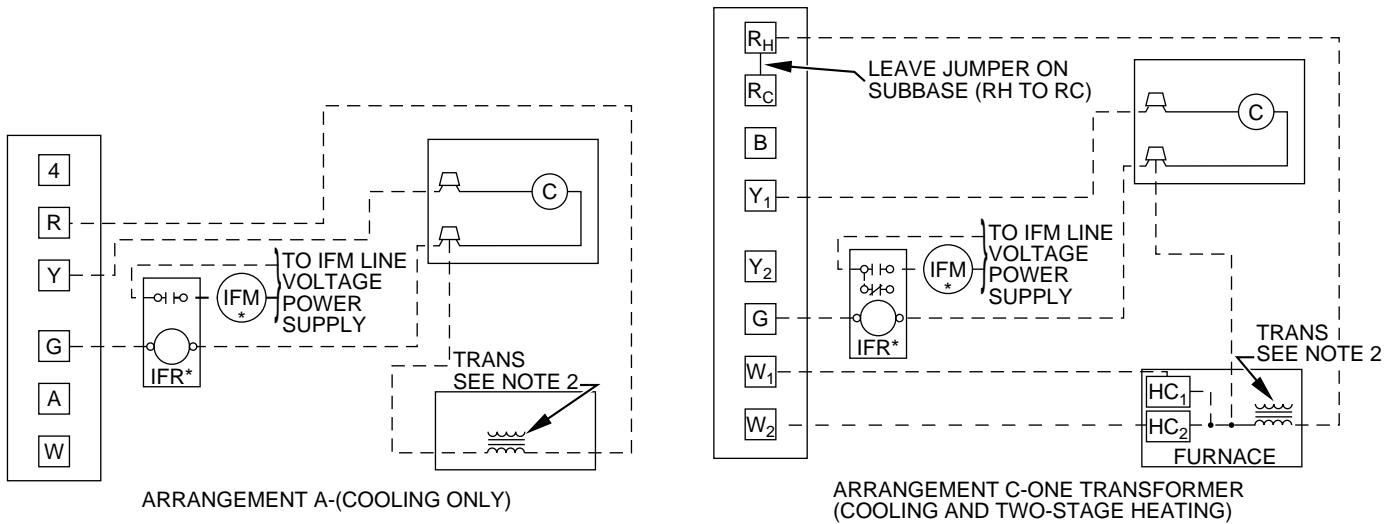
4

R

Y

G

A

W

C

TO IFM LINE VOLTAGE POWER SUPPLY

IFM
*

IFR*

TRANS
SEE NOTE 2

ARRANGEMENT A-(COOLING ONLY)

$R_H$

$R_C$

LEAVE JUMPER ON SUBBASE (RH TO RC)

B

$Y_1$

$Y_2$

G

$W_1$

$W_2$

C

TO IFM LINE VOLTAGE POWER SUPPLY

IFM
*

IFR*

TRANS
SEE NOTE 2

$HC_1$

$HC_2$

FURNACE

ARRANGEMENT C-ONE TRANSFORMER (COOLING AND TWO-STAGE HEATING)